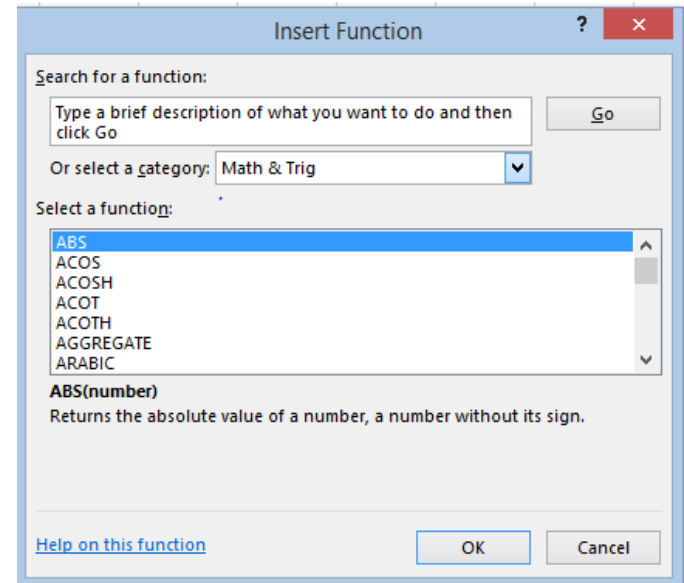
Insert Function

?

✕

Search for a function:

Type a brief description of what you want to do and then click Go

Go

Or select a category: Math & Trig

Select a function:

ABS
ACOS
ACOSH
ACOT
ACOTH
AGGREGATE
ARABIC

ABS(number)

Returns the absolute value of a number, a number without its sign.

Help on this function

OK

Cancel